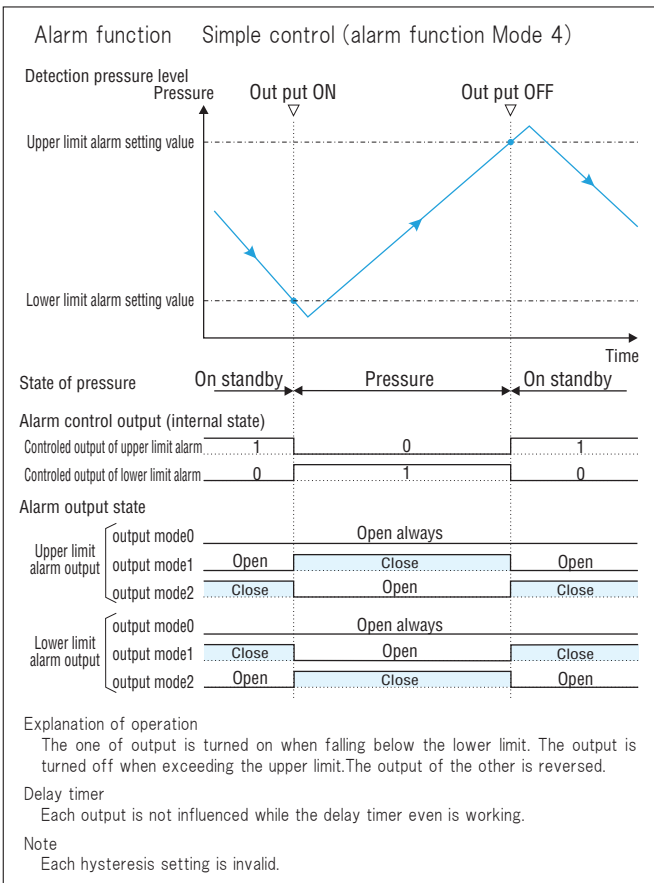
Alarm function　Simple control (alarm function Mode 4)

Detection pressure level

Pressure

Out put ON

Out put OFF

Upper limit alarm setting value

Lower limit alarm setting value

Time

State of pressure

On standby

Pressure

On standby

Alarm control output (internal state)

Controled output of upper limit alarm

1

0

1

Controled output of lower limit alarm

0

1

0

Alarm output state

Upper limit alarm output

output mode0

Open always

output mode1

Open

Close

Open

output mode2

Close

Open

Close

Lower limit alarm output

output mode0

Open always

output mode1

Close

Open

Close

output mode2

Open

Close

Open

Explanation of operation

The one of output is turned on when falling below the lower limit. The output is turned off when exceeding the upper limit.The output of the other is reversed.

Delay timer

Each output is not influenced while the delay timer even is working.

Note

Each hysteresis setting is invalid.